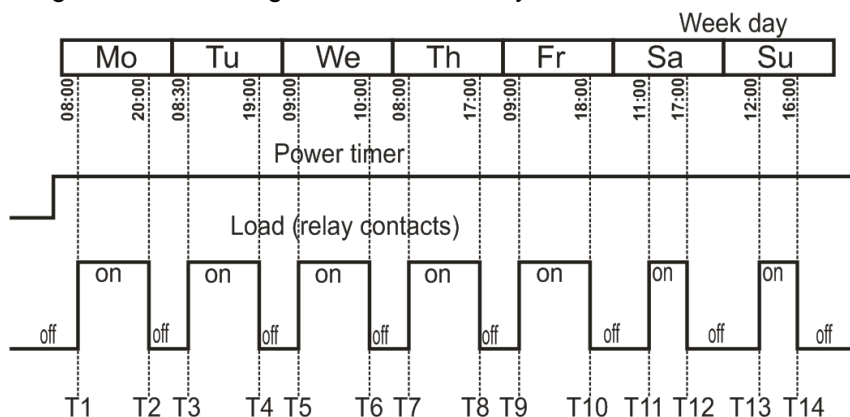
Week day

| Mo | Tu | We | Th | Fr | Sa | Su |
|---|---|---|---|---|---|---|

08:00 20:00 08:30 19:00 09:00 10:00 08:00 17:00 09:00 18:00 11:00 17:00 12:00 16:00

Power timer

Load (relay contacts)

off on off on off on off on off on off on off on off

T1 T2 T3 T4 T5 T6 T7 T8 T9 T10 T11 T12 T13 T14